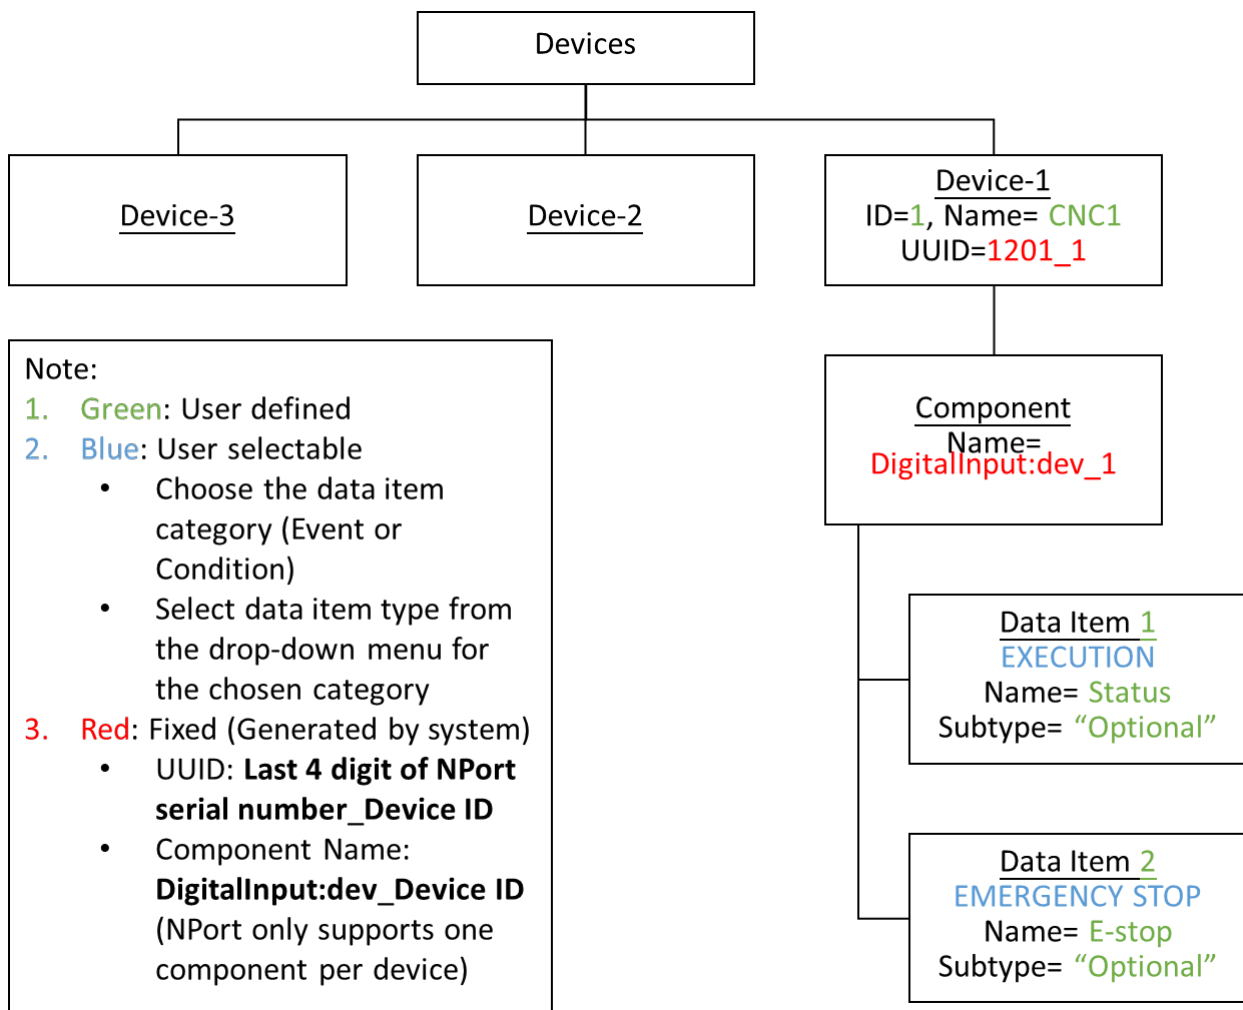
Devices

Device-3

Device-2

Device-1
ID=1, Name= CNC1
UUID=1201_1

Note:
1. Green: User defined
2. Blue: User selectable
- Choose the data item category (Event or Condition)
- Select data item type from the drop-down menu for the chosen category
3. Red: Fixed (Generated by system)
- UUID: **Last 4 digit of NPort serial number_Device ID**
- Component Name: **DigitalInput:dev_Device ID** (NPort only supports one component per device)

Component
Name=
DigitalInput:dev_1

Data Item 1
EXECUTION
Name= Status
Subtype= “Optional”

Data Item 2
EMERGENCY STOP
Name= E-stop
Subtype= “Optional”